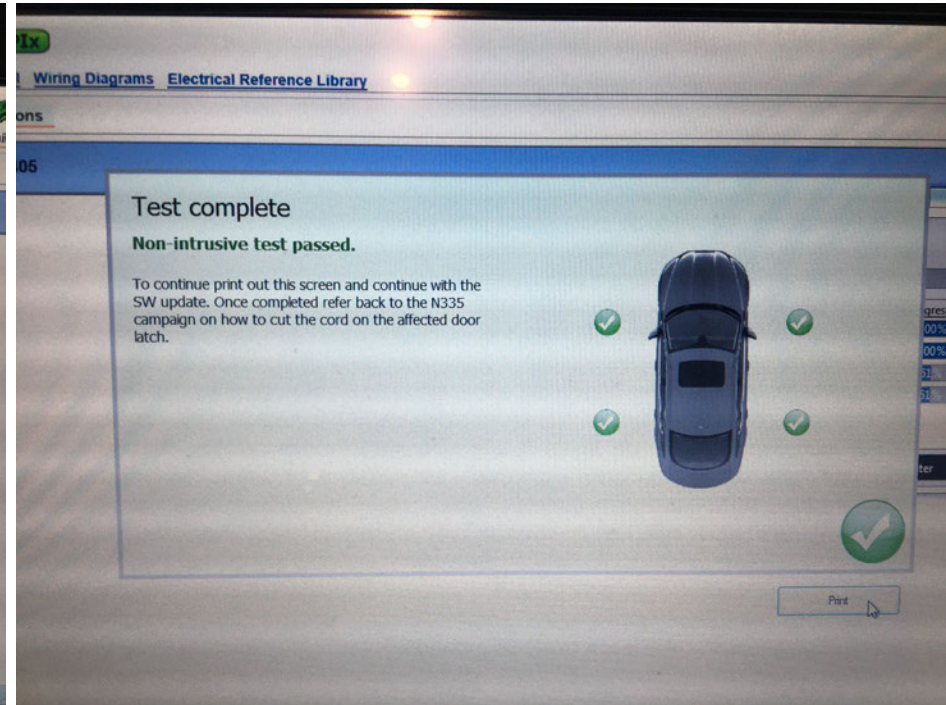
PIx

Wiring Diagrams Electrical Reference Library

ons

05

Test complete

Non-intrusive test passed.

To continue print out this screen and continue with the SW update. Once completed refer back to the N335 campaign on how to cut the cord on the affected door latch.

gres

00%

00%

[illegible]

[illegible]

ter

Print